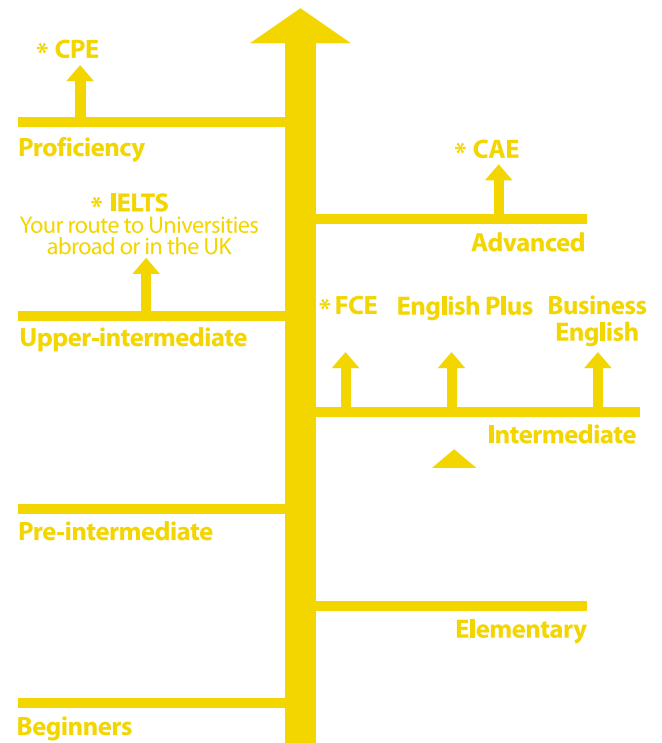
* CPE

Proficiency

* CAE

* IELTS
Your route to Universities abroad or in the UK

Advanced

* FCE

English Plus

Business English

Upper-intermediate

Intermediate

Pre-intermediate

Elementary

Beginners